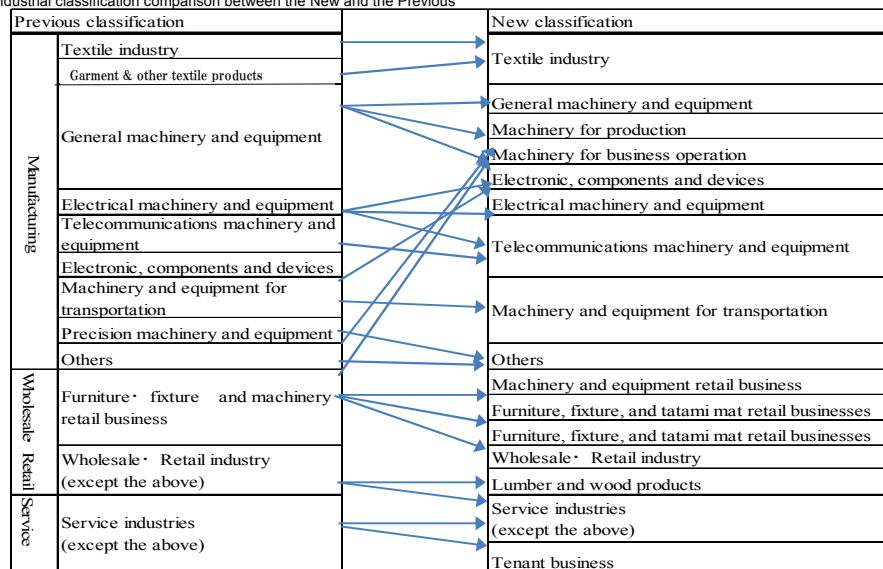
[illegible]ndustrial classification comparison between the New and the Previous

Previous classification

Manufacturing

Textile industry

Garment & other textile products

General machinery and equipment

Electrical machinery and equipment

Telecommunications machinery and equipment

Electronic, components and devices

Machinery and equipment for transportation

Precision machinery and equipment

Others

Wholesale Retail

Furniture・ fixture and machinery retail business

Wholesale・ Retail industry (except the above)

Service

Service industries (except the above)

New classification

Textile industry

General machinery and equipment

Machinery for production

Machinery for business operation

Electronic, components and devices

Electrical machinery and equipment

Telecommunications machinery and equipment

Machinery and equipment for transportation

Others

Machinery and equipment retail business

Furniture, fixture, and tatami mat retail businesses

Furniture, fixture, and tatami mat retail businesses

Wholesale・ Retail industry

Lumber and wood products

Service industries (except the above)

Tenant business